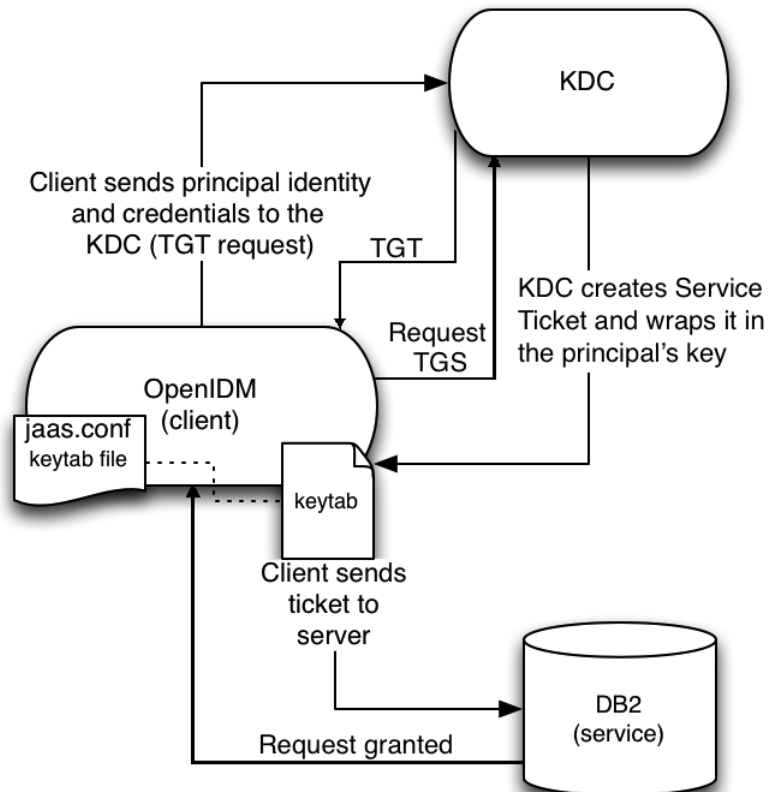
KDC

Client sends principal identity and credentials to the KDC (TGT request)

TGT

KDC creates Service Ticket and wraps it in the principal's key

Request TGS

OpenIDM (client)

jaas.conf keytab file

keytab

Client sends ticket to server

DB2 (service)

Request granted